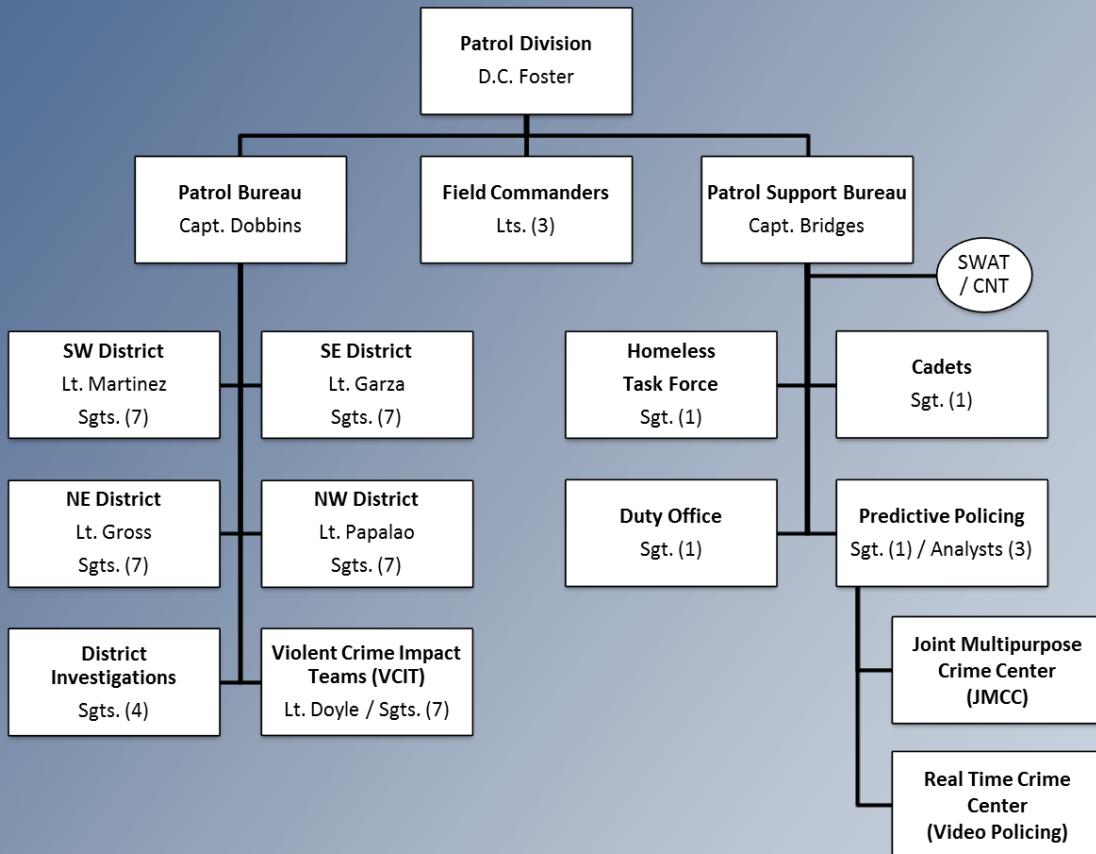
Patrol Division
D.C. Foster

Patrol Bureau
Capt. Dobbins

Field Commanders
Lts. (3)

Patrol Support Bureau
Capt. Bridges

SWAT / CNT

SW District
Lt. Martinez
Sgts. (7)

SE District
Lt. Garza
Sgts. (7)

NE District
Lt. Gross
Sgts. (7)

NW District
Lt. Papalao
Sgts. (7)

District Investigations
Sgts. (4)

Violent Crime Impact Teams (VCIT)
Lt. Doyle / Sgts. (7)

Homeless Task Force
Sgt. (1)

Cadets
Sgt. (1)

Duty Office
Sgt. (1)

Predictive Policing
Sgt. (1) / Analysts (3)

Joint Multipurpose Crime Center (JMCC)

Real Time Crime Center (Video Policing)